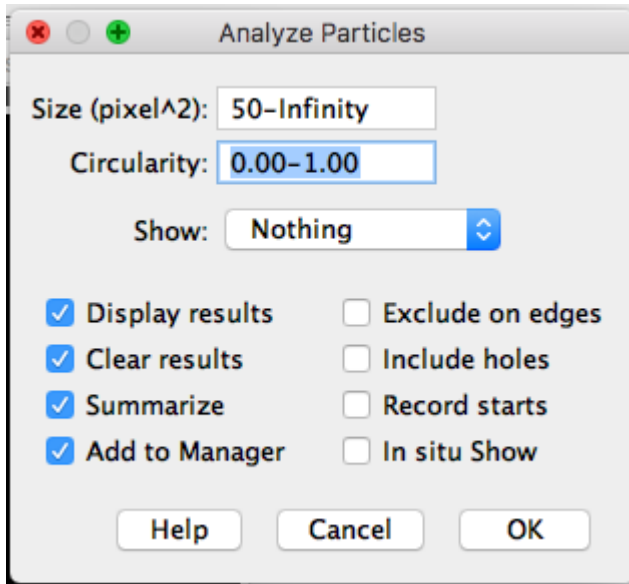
Analyze Particles

Size (pixel^2): 50-Infinity

Circularity: 0.00-1.00

Show: Nothing

Display results
Clear results
Summarize
Add to Manager

Exclude on edges
Include holes
Record starts
In situ Show

Help Cancel OK